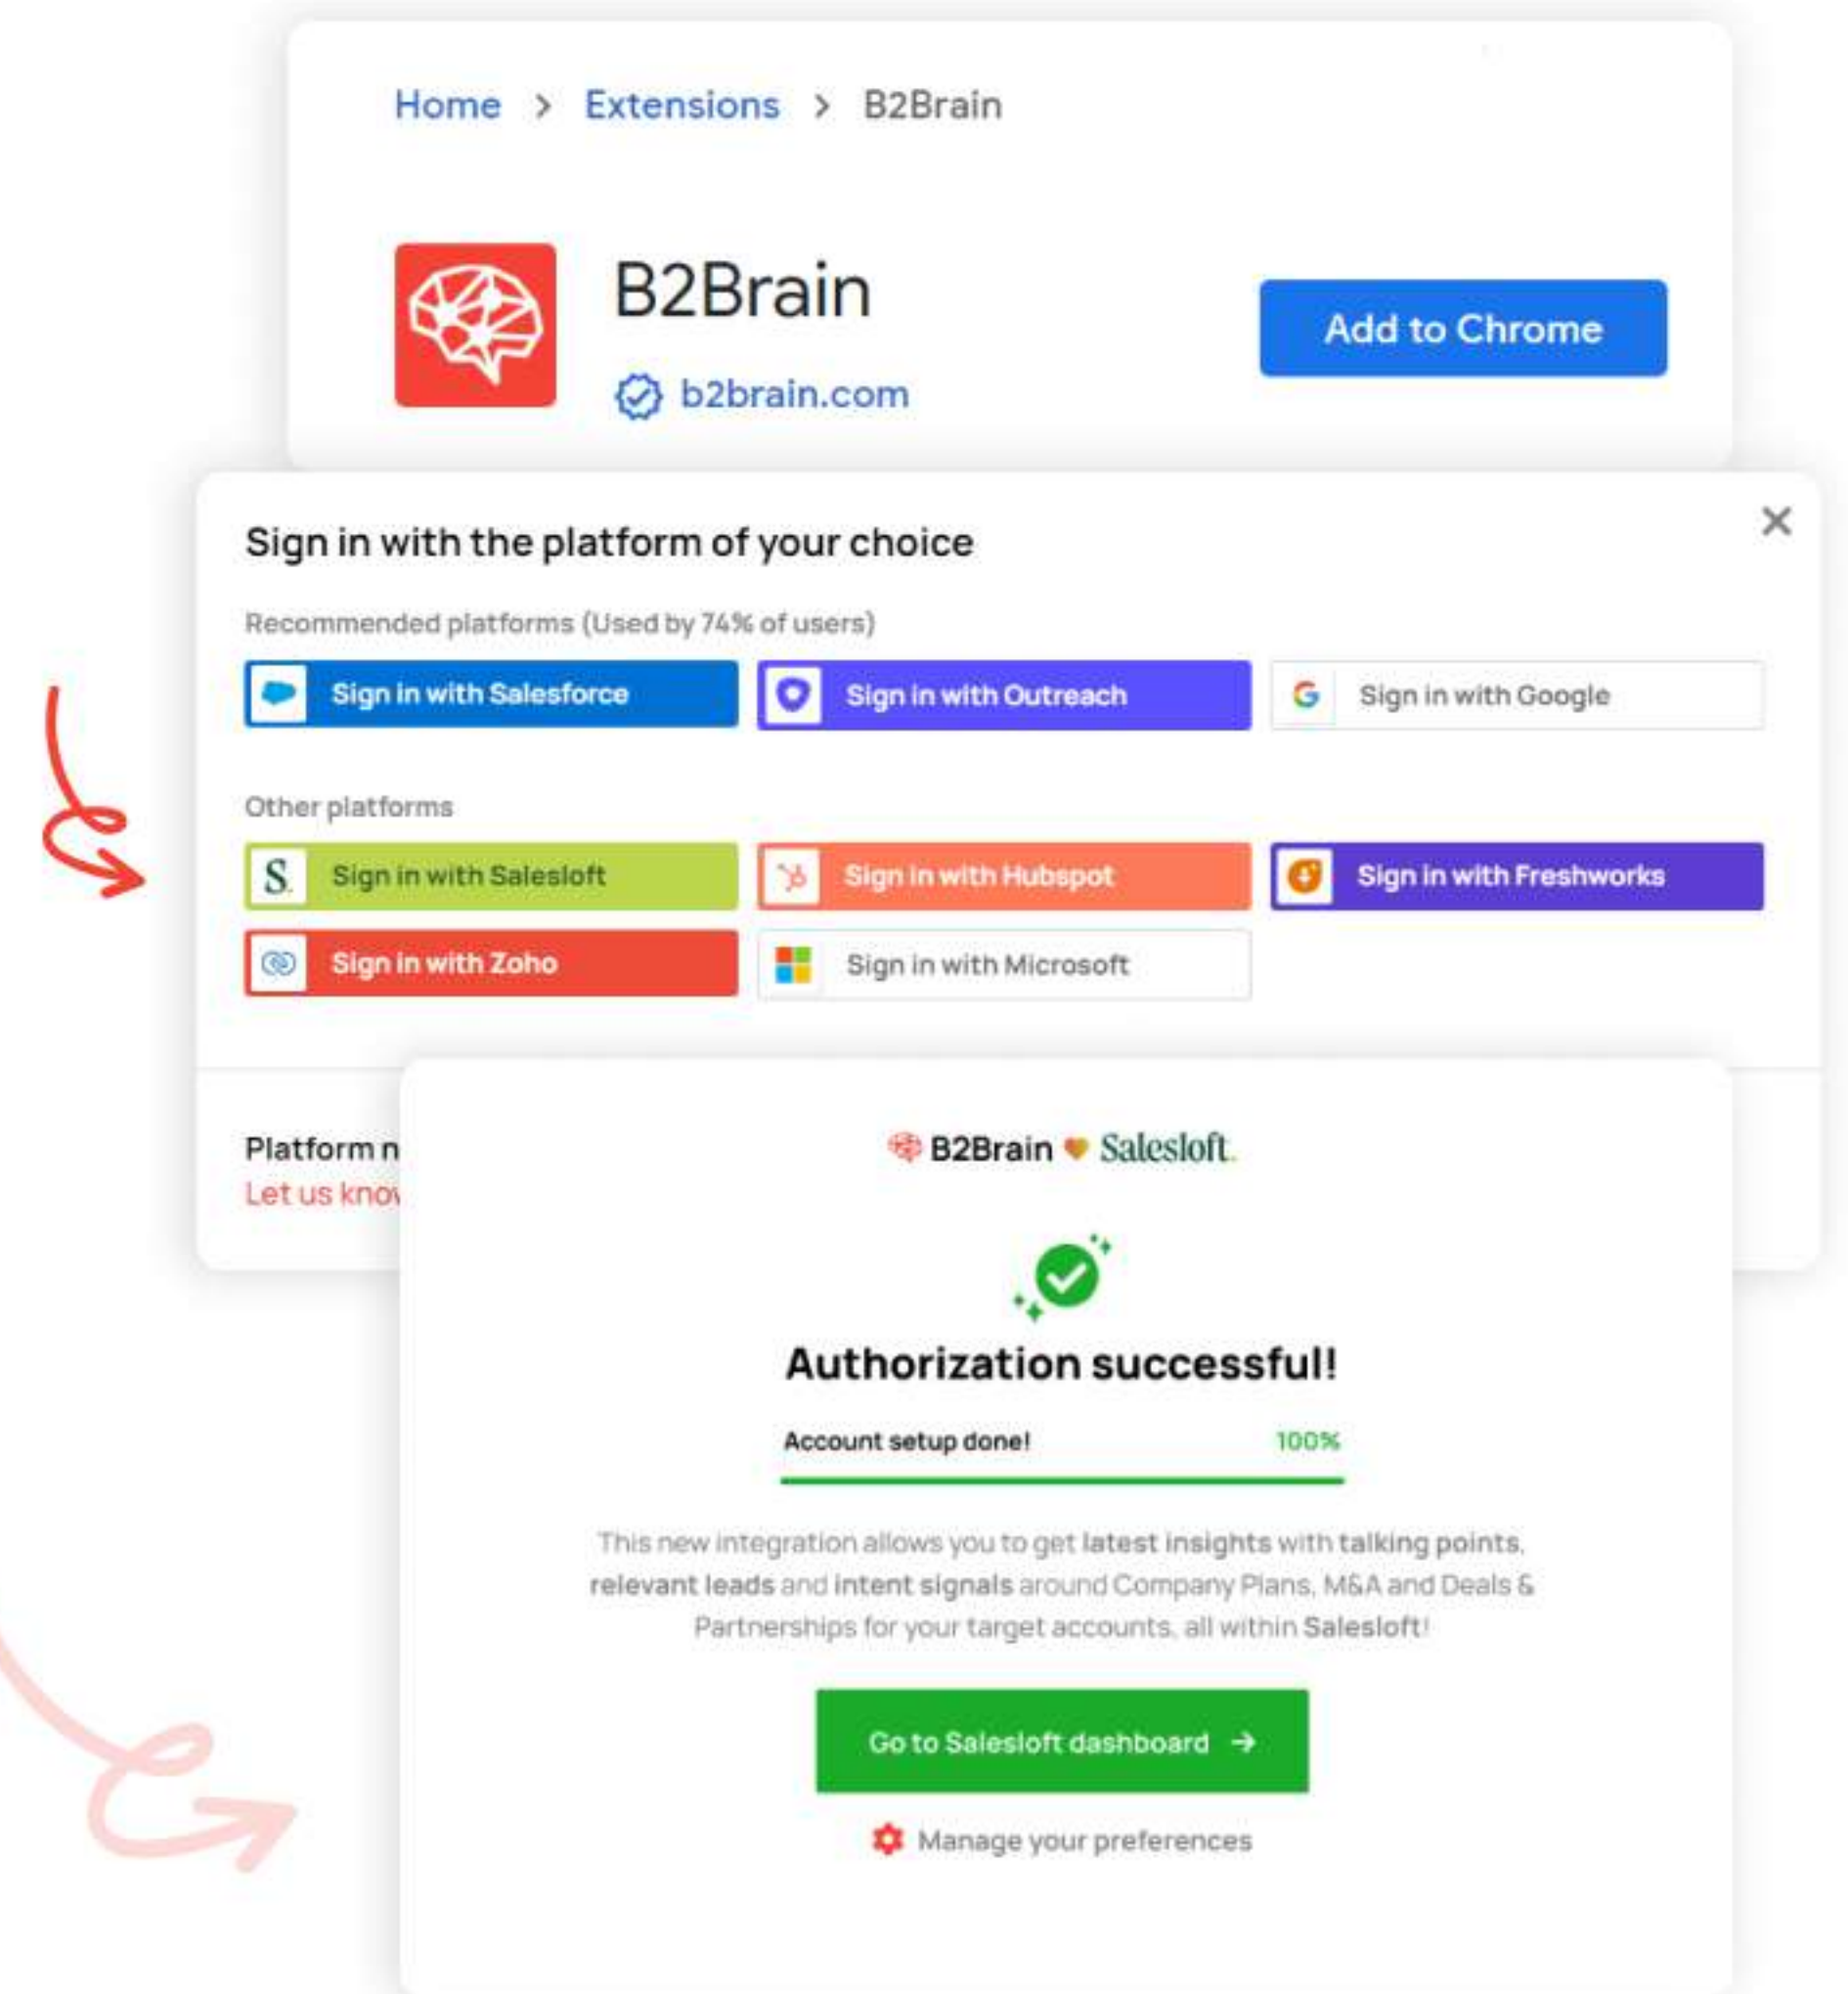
Home > Extensions > B2Brain

B2Brain

b2brain.com

Add to Chrome

Sign in with the platform of your choice

Recommended platforms (Used by 74% of users)

Sign in with Salesforce

Sign in with Outreach

Sign in with Google

Other platforms

Sign in with Salesloft

Sign in with Hubspot

Sign in with Freshworks

Sign in with Zoho

Sign in with Microsoft

Platform n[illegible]
Let us kno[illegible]

B2Brain Salesloft.

Authorization successful!

Account setup done! 100%

This new integration allows you to get latest insights with talking points, relevant leads and intent signals around Company Plans, M&A and Deals & Partnerships for your target accounts, all within Salesloft!

Go to Salesloft dashboard →

Manage your preferences